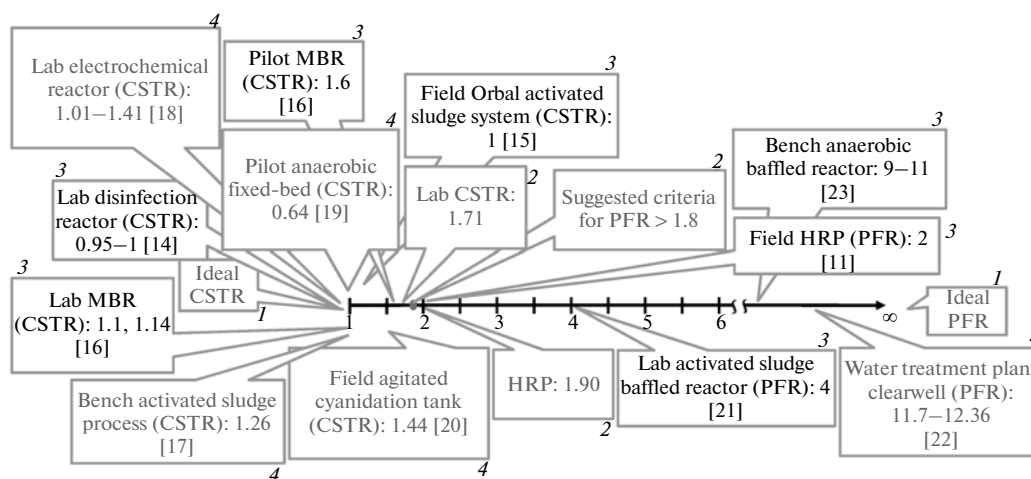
4
Lab electrochemical reactor (CSTR): 1.01–1.41 [18]

3
Pilot MBR (CSTR): 1.6 [16]

4
Pilot anaerobic fixed-bed (CSTR): 0.64 [19]

3
Field Orbal activated sludge system (CSTR): 1 [15]

2
Lab CSTR: 1.71

2
Suggested criteria for PFR > 1.8

3
Bench anaerobic baffled reactor: 9–11 [23]

3
Lab disinfection reactor (CSTR): 0.95–1 [14]

Ideal CSTR
1

3
Field HRP (PFR): 2 [11]

3
Lab MBR (CSTR): 1.1, 1.14 [16]

1 2 3 4 5 6 ∞

1
Ideal PFR

Bench activated sludge process (CSTR): 1.26 [17]
4

Field agitated cyanidation tank (CSTR): 1.44 [20]
4

HRP: 1.90
2

3
Lab activated sludge baffled reactor (PFR): 4 [21]

3
Water treatment plan clearwell (PFR): 11.7–12.36 [22]